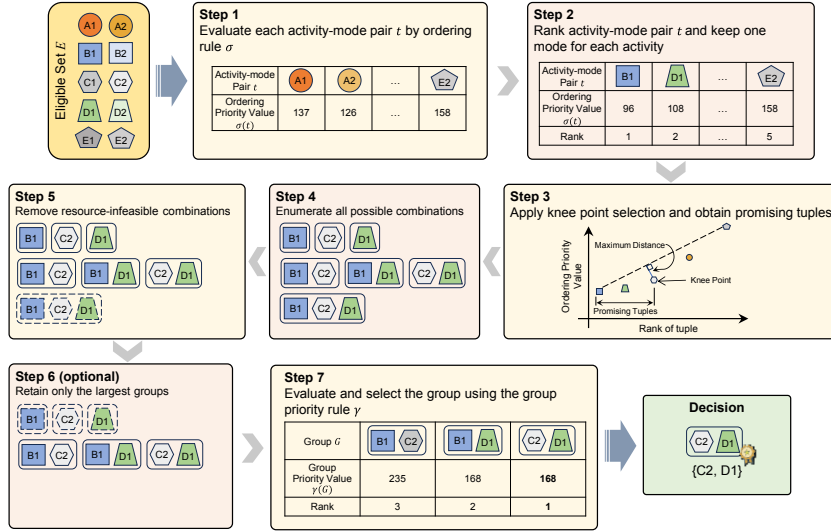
Eligible Set $\mathcal{E}$

A1 A2 B1 B2 C1 C2 D1 D2 E1 E2

**Step 1**
Evaluate each activity-mode pair $t$ by ordering rule $\sigma$

| Activity-mode Pair $t$ | A1 | A2 | ... | E2 |
|---|---|---|---|---|
| Ordering Priority Value $\sigma(t)$ | 137 | 126 | ... | 158 |

**Step 2**
Rank activity-mode pair $t$ and keep one mode for each activity

| Activity-mode Pair $t$ | B1 | D1 | ... | E2 |
|---|---|---|---|---|
| Ordering Priority Value $\sigma(t)$ | 96 | 108 | ... | 158 |
| Rank | 1 | 2 | ... | 5 |

**Step 3**
Apply knee point selection and obtain promising tuples

Maximum Distance
Knee Point
Ordering Priority Value
Promising Tuples
Rank of tuple

**Step 4**
Enumerate all possible combinations

B1 C2 D1
B1 C2
B1 D1
C2 D1
B1 D1

**Step 5**
Remove resource-infeasible combinations

B1 C2 D1
B1 C2
B1 D1
C2 D1
B1 C2 D1

**Step 6 (optional)**
Retain only the largest groups

B1 C2 D1
B1 C2
B1 D1
C2 D1

**Step 7**
Evaluate and select the group using the group priority rule $\gamma$

| Group $G$ | B1 C2 | B1 D1 | C2 D1 |
|---|---|---|---|
| Group Priority Value $\gamma(G)$ | 235 | 168 | **168** |
| Rank | 3 | 2 | **1** |

**Decision**
C2 D1
{C2, D1}